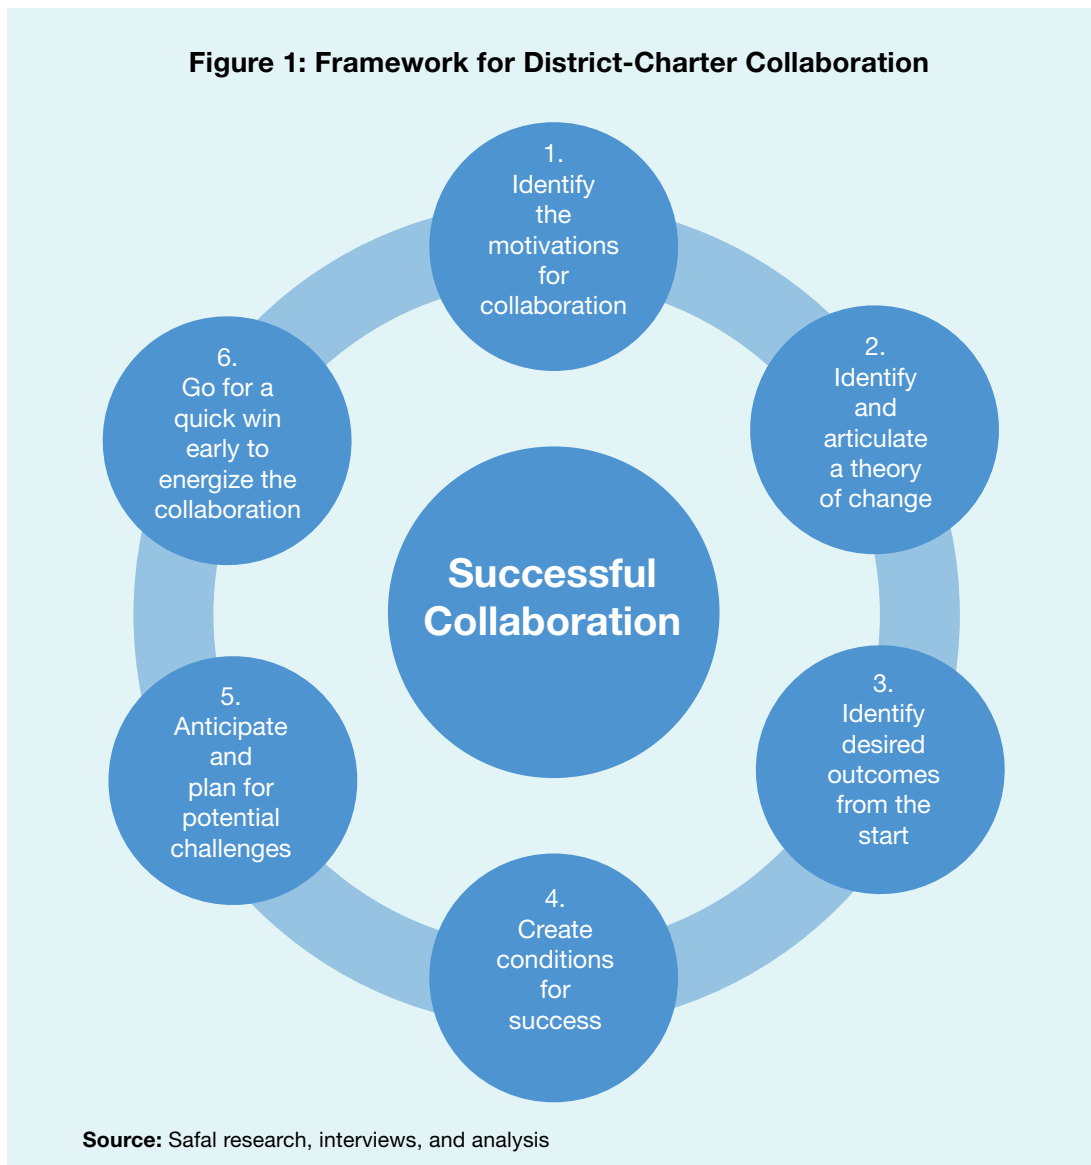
**Figure 1: Framework for District-Charter Collaboration**

1. Identify the motivations for collaboration

2. Identify and articulate a theory of change

3. Identify desired outcomes from the start

4. Create conditions for success

5. Anticipate and plan for potential challenges

6. Go for a quick win early to energize the collaboration

Successful Collaboration

**Source:** Safal research, interviews, and analysis